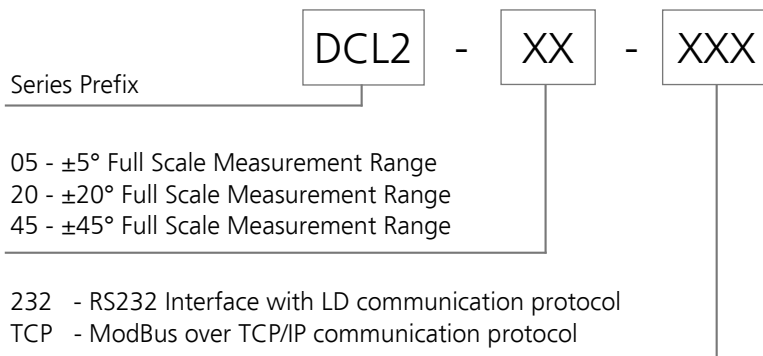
DCL2 - XX - XXX

Series Prefix

05 - ±5° Full Scale Measurement Range
20 - ±20° Full Scale Measurement Range
45 - ±45° Full Scale Measurement Range

232 - RS232 Interface with LD communication protocol
TCP - ModBus over TCP/IP communication protocol